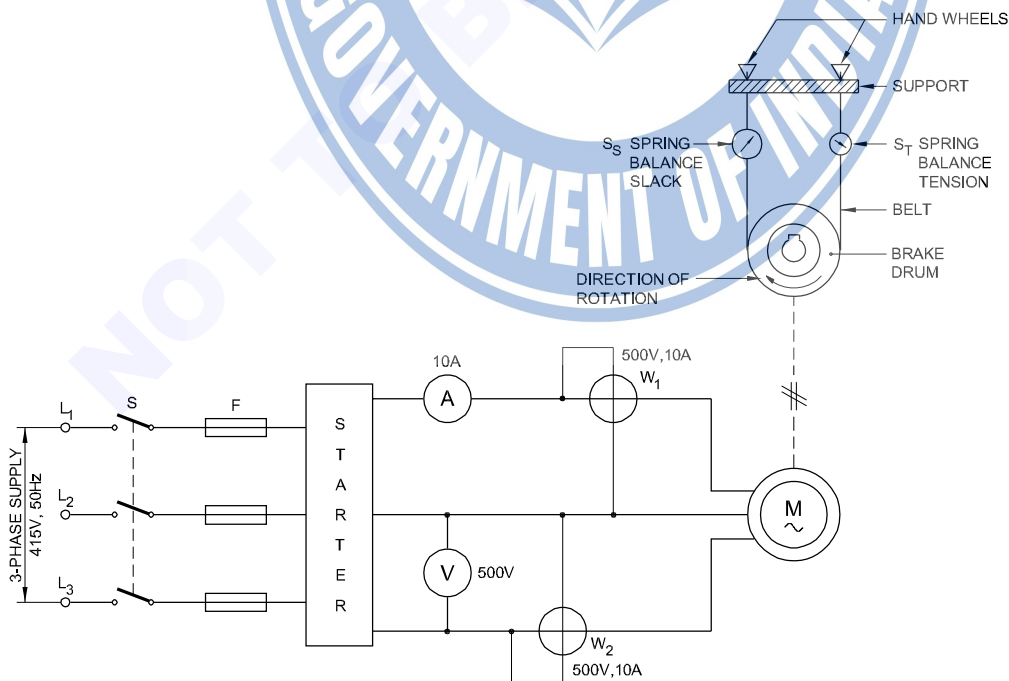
HAND WHEELS
SUPPORT
$S_S$ SPRING BALANCE SLACK
$S_T$ SPRING BALANCE TENSION
BELT
BRAKE DRUM
DIRECTION OF ROTATION
10A
500V,10A
$W_1$
A
$L_1$
S
F
S T A R T E R
$L_2$
M
3-PHASE SUPPLY 415V, 50Hz
V
500V
$L_3$
$W_2$
500V,10A
GOVERNMENT OF INDIA
NOT TO BE